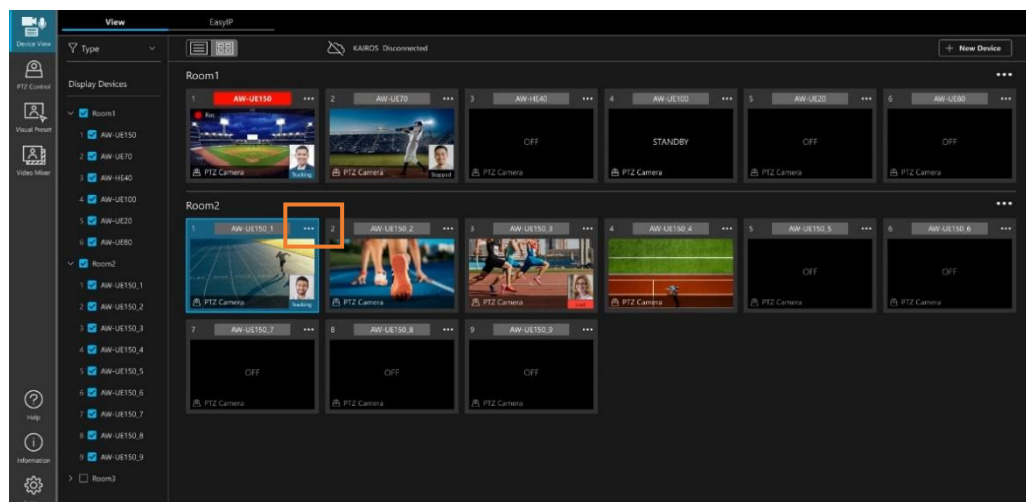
Device View
PTZ Control
Visual Preset
Video Mixer
Help
Information

View
EasyIP

Type
Display Devices
Room1
1 AW-UE150
2 AW-UE70
3 AW-HE40
4 AW-UE100
5 AW-UE20
6 AW-UE80
Room2
1 AW-UE150_1
2 AW-UE150_2
3 AW-UE150_3
4 AW-UE150_4
5 AW-UE150_5
6 AW-UE150_6
7 AW-UE150_7
8 AW-UE150_8
9 AW-UE150_9
Room3

KAIROS Disconnected
+ New Device

Room1
1 AW-UE150 ...
Rec
PTZ Camera
Tracking
2 AW-UE70 ...
PTZ Camera
Stopped
3 AW-HE40 ...
OFF
PTZ Camera
4 AW-UE100 ...
STANDBY
PTZ Camera
5 AW-UE20 ...
OFF
PTZ Camera
6 AW-UE80 ...
OFF
PTZ Camera

Room2
1 AW-UE150_1 ...
PTZ Camera
Tracking
2 AW-UE150_2 ...
PTZ Camera
3 AW-UE150_3 ...
PTZ Camera
Lost
4 AW-UE150_4 ...
PTZ Camera
5 AW-UE150_5 ...
OFF
PTZ Camera
6 AW-UE150 6 ...
OFF
PTZ Camera
7 AW-UE150_7 ...
OFF
PTZ Camera
8 AW-UE150_8 ...
OFF
PTZ Camera
9 AW-UE150_9 ...
OFF
PTZ Camera